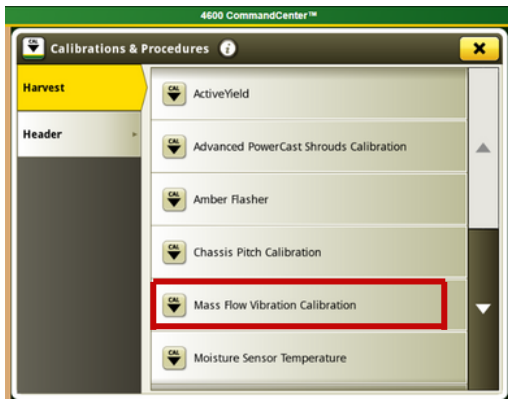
4600 CommandCenter™

Calibrations & Procedures

Harvest

Header

ActiveYield

Advanced PowerCast Shrouds Calibration

Amber Flasher

Chassis Pitch Calibration

Mass Flow Vibration Calibration

Moisture Sensor Temperature